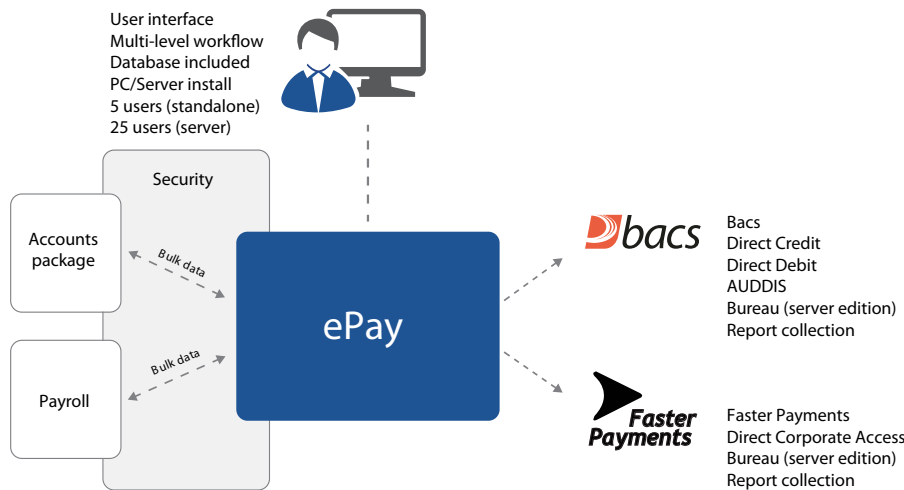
User interface
Multi-level workflow
Database included
PC/Server install
5 users (standalone)
25 users (server)

Security

Accounts package

Bulk data

Payroll

Bulk data

ePay

bacs

Bacs
Direct Credit
Direct Debit
AUDDIS
Bureau (server edition)
Report collection

Faster Payments

Faster Payments
Direct Corporate Access
Bureau (server edition)
Report collection